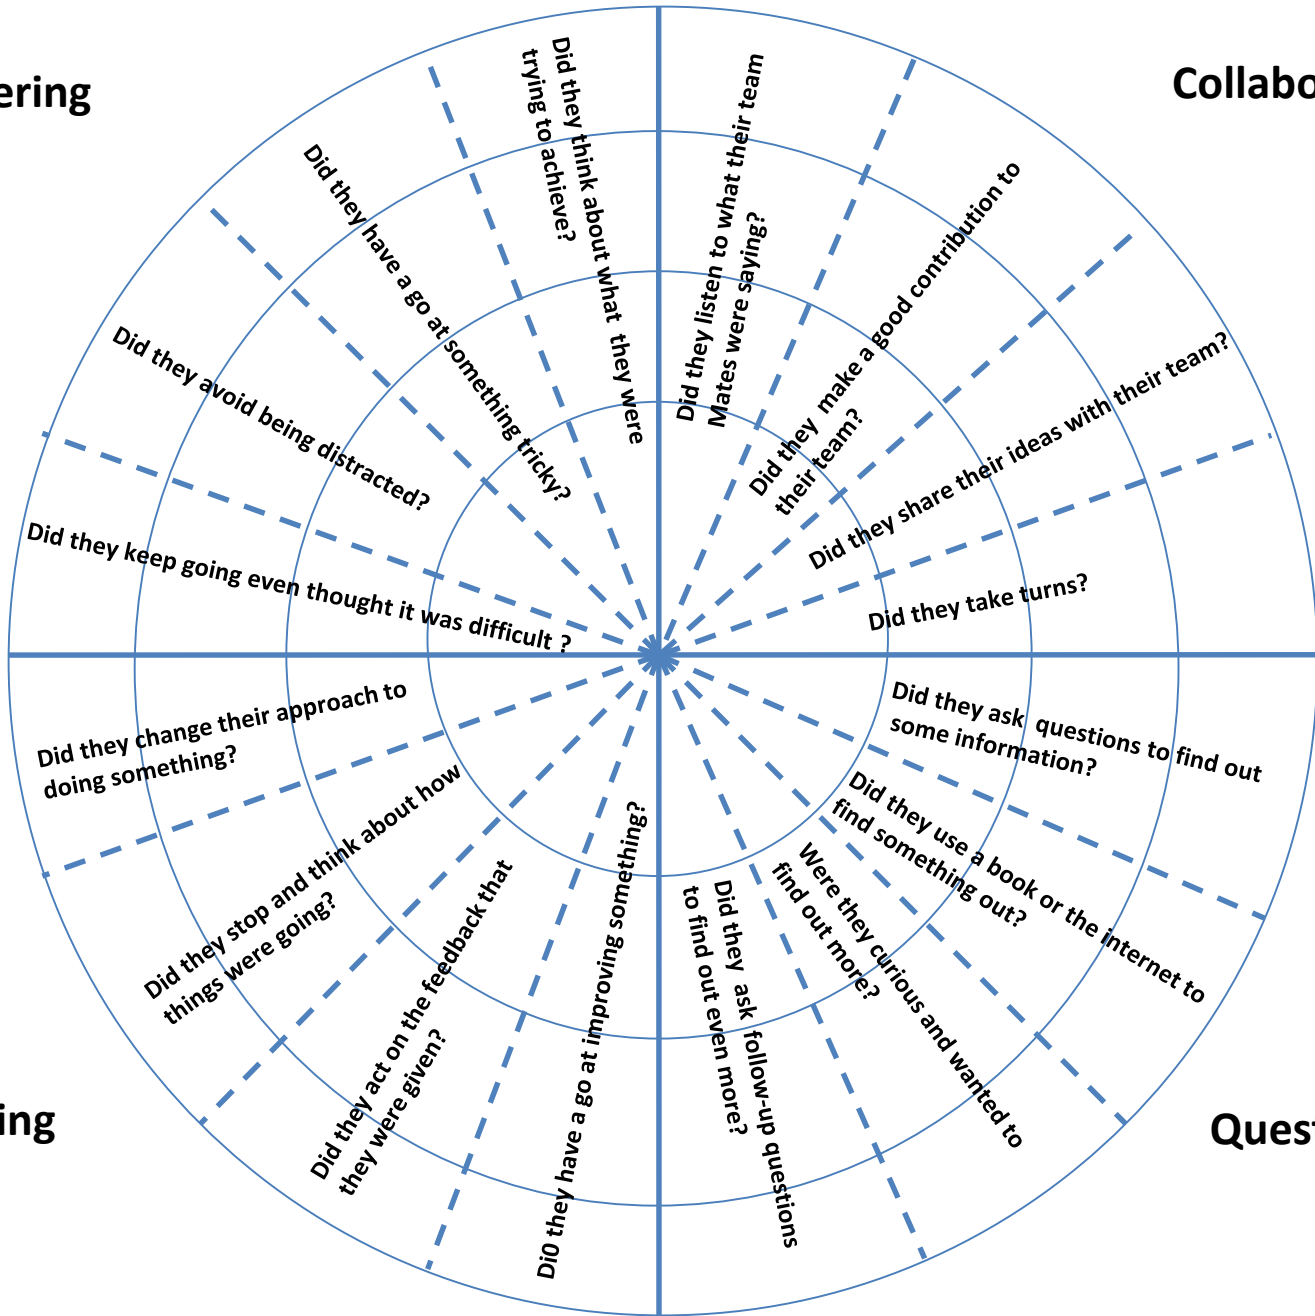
ering

Collabo

Did they think about what they were trying to achieve?

Did they have a go at something tricky?

Did they avoid being distracted?

Did they keep going even thought it was difficult ?

Did they listen to what their team Mates were saying?

Did they make a good contribution to their team?

Did they share their ideas with their team?

Did they take turns?

Did they ask questions to find out some information?

Did they use a book or the internet to find something out?

Were they curious and wanted to find out more?

Did they ask follow-up questions to find out even more?

Di0 they have a go at improving something?

Did they act on the feedback that they were given?

Did they stop and think about how things were going?

Did they change their approach to doing something?

ing

Quest